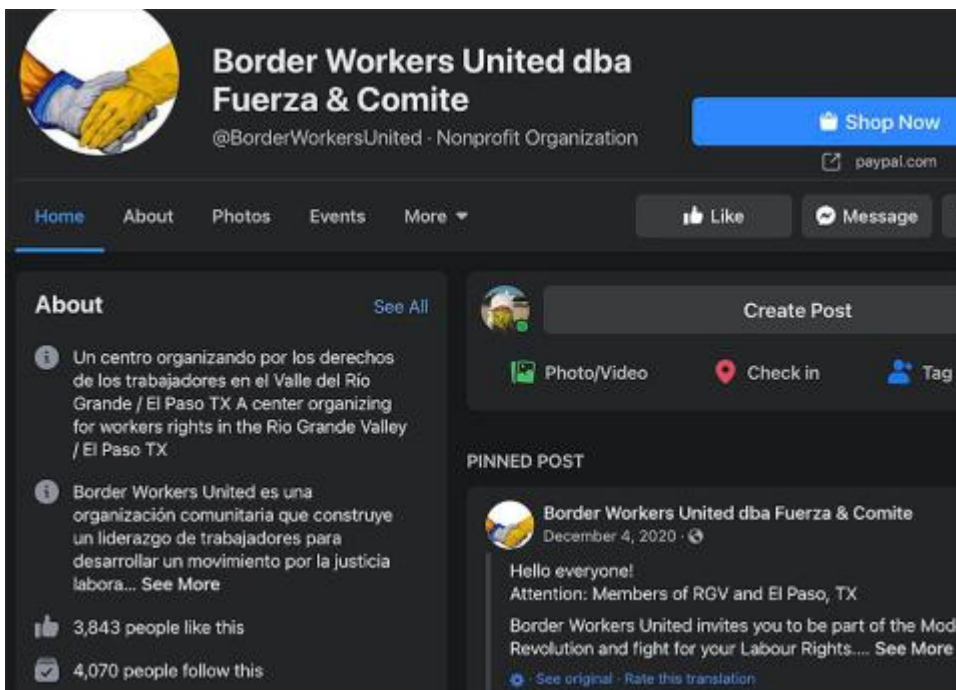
Border Workers United dba Fuerza & Comite
@BorderWorkersUnited · Nonprofit Organization

Shop Now
paypal.com

Home About Photos Events More

Like Message

About
See All

Un centro organizando por los derechos de los trabajadores en el Valle del Rio Grande / El Paso TX A center organizing for workers rights in the Rio Grande Valley / El Paso TX

Border Workers United es una organización comunitaria que construye un liderazgo de trabajadores para desarrollar un movimiento por la justicia labora... See More

3,843 people like this

4,070 people follow this

Create Post

Photo/Video Check in Tag

PINNED POST

Border Workers United dba Fuerza & Comite
December 4, 2020 ·

Hello everyone!
Attention: Members of RGV and El Paso, TX

Border Workers United invites you to be part of the Mod Revolution and fight for your Labour Rights.... See More

See original · Rate this translation